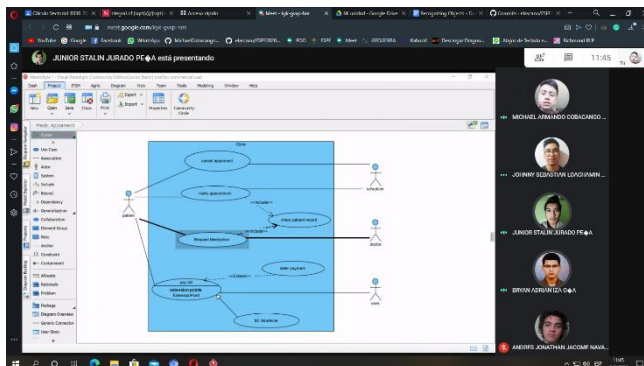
Cálculo Vectorial 8EIB | integral of (sqrt(x)) | Arcos dirigido | Meet - kgk-gvap-hrr | M untitled - Google Drive | Recognizing Objects | Overview

meet.google.com/kgk-gvap-hrr

YouTube Google Facebook WhatsApp MichaelCobacango... ebooks/PSP | ESPE | Meet | PROGRAMA | Kahoot! | Descargar Bloques... | Alojo de Series | Richmond LP

JUNIOR STALIN JURADO PE◆A está presentando

11:45

MagicDraw - Visual Paradigm Community Edition

Dash Project ITSM Agile Diagram View Team Tools Modeling Window Help

New Open Save Close Print Import Export Properties Community Circle

Model Management
Cursor
Use Case
Association
Actor
System
Include
Extend
Dependency
Generalization
Collaboration
Element Group
Note
Anchor
Constraint
Containment
Allocate
Rationale
Problem
Package
Diagram Overview
Generic Connector
User Story

Clinic

cancel appointment

make appointment

patient

scheduler

<<include>>

check patient record

Request Medication

<<include>>

Doctor

enter payment

<<Extend>>

pay bill
extension points
ExtensionPoint

user

bill insurance

MICHAEL ARMANDO COBACANGO ...

JOHNNY SEBASTIAN LOACHAMIN ...

JUNIOR STALIN JURADO PE◆A

BRYAN ADRIAN IZA D◆A

ANDRES JONATHAN JACOME NAVA...